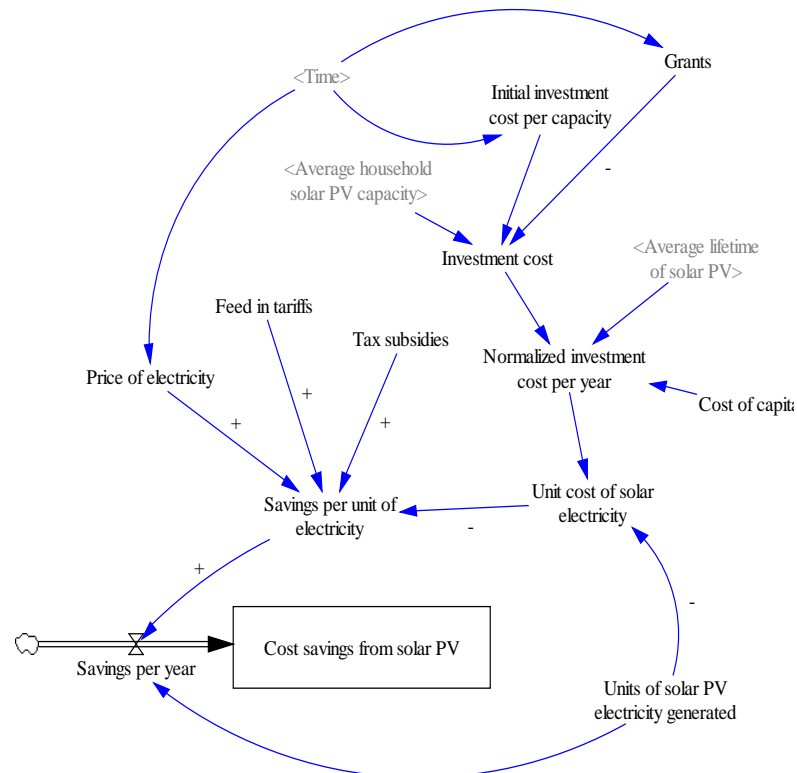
<Time>

Grants

Initial investment cost per capacity

-

<Average household solar PV capacity>

Investment cost

<Average lifetime of solar PV>

Feed in tariffs

Tax subsidies

Normalized investment cost per year

Price of electricity

+

+

+

Cost of capita

Savings per unit of electricity

-

Unit cost of solar electricity

+

-

Cost savings from solar PV

Savings per year

Units of solar PV electricity generated